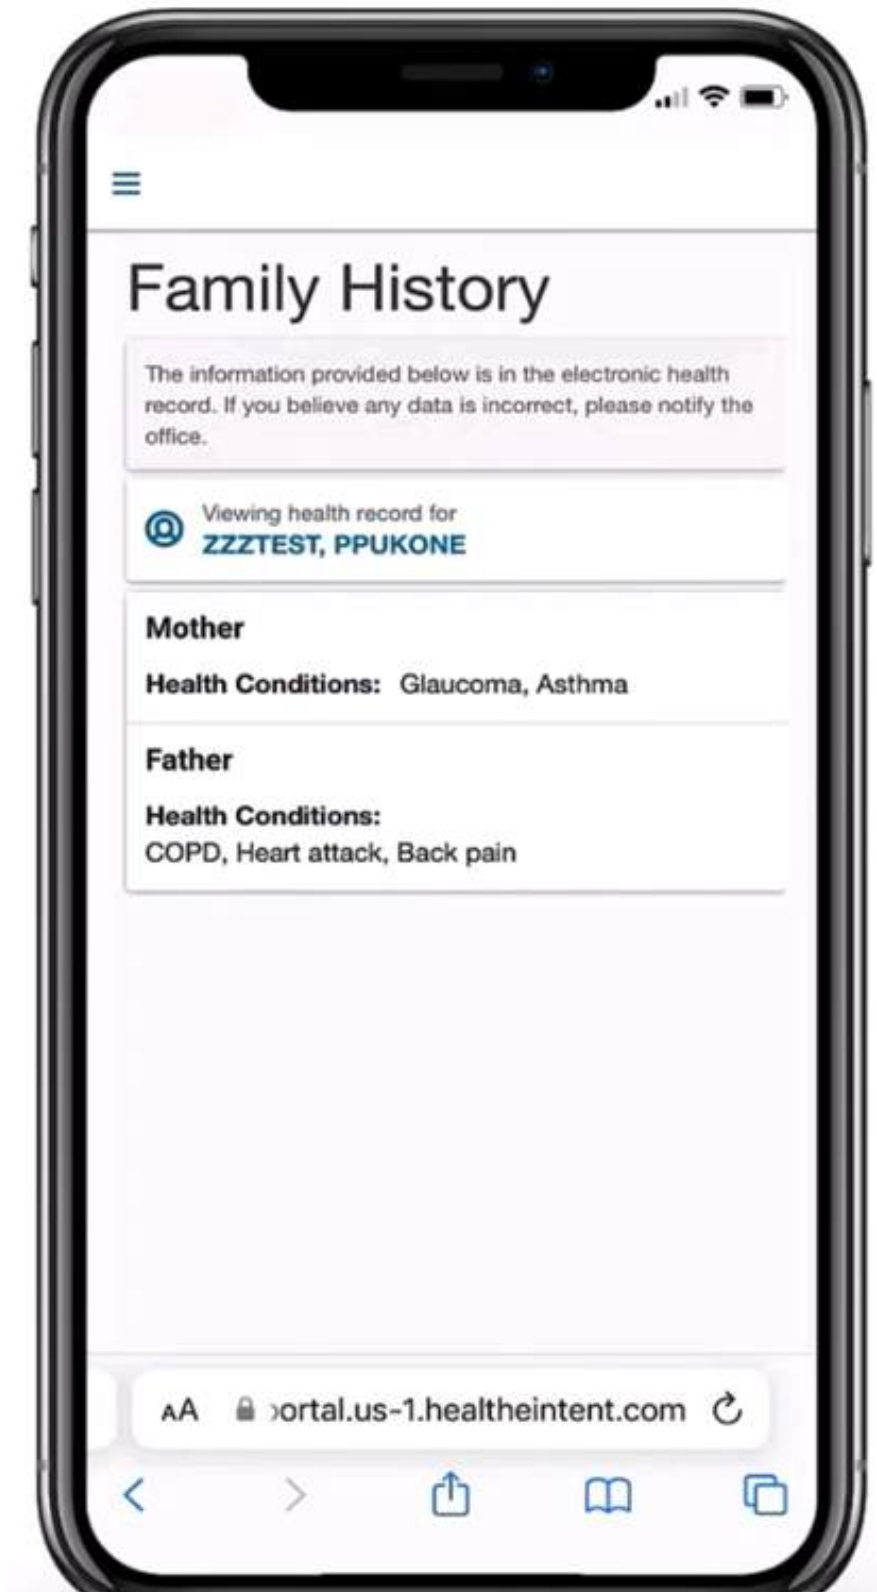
Family History

The information provided below is in the electronic health record. If you believe any data is incorrect, please notify the office.

Viewing health record for
ZZZTEST, PPUKONE

Mother

Health Conditions: Glaucoma, Asthma

Father

Health Conditions:
COPD, Heart attack, Back pain

AA ›ortal.us-1.healtheintent.com